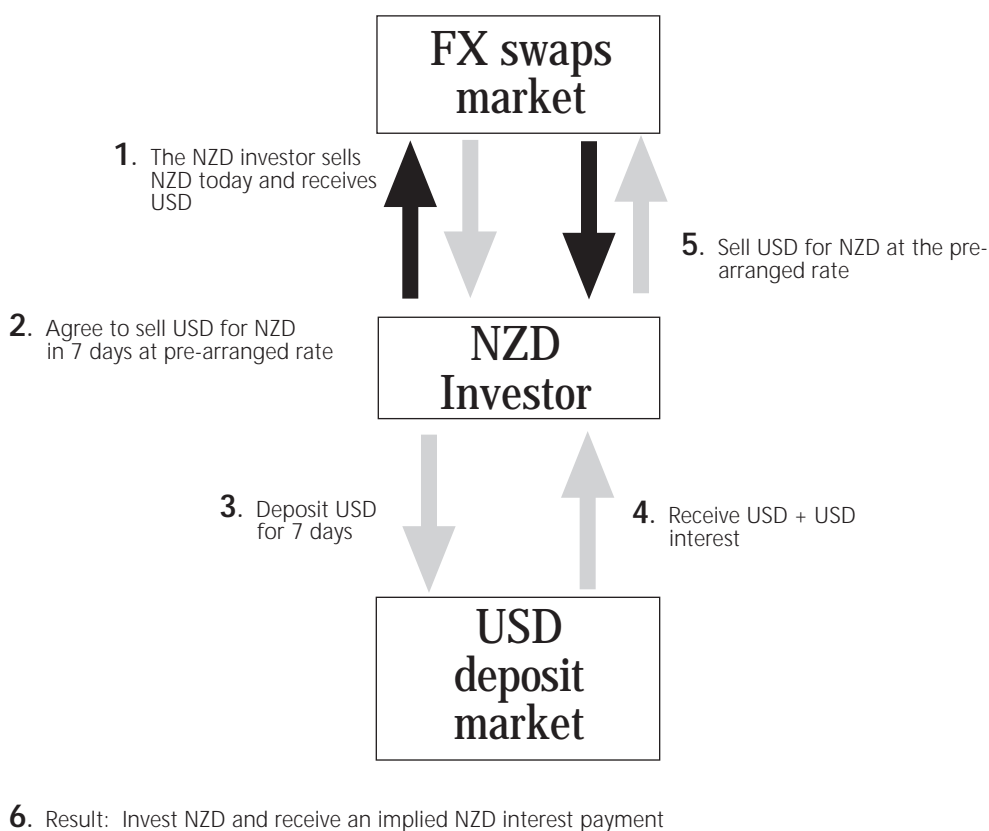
FX swaps market

1. The NZD investor sells NZD today and receives USD

5. Sell USD for NZD at the pre-arranged rate

2. Agree to sell USD for NZD in 7 days at pre-arranged rate

NZD Investor

3. Deposit USD for 7 days

4. Receive USD + USD interest

USD deposit market

6. Result: Invest NZD and receive an implied NZD interest payment